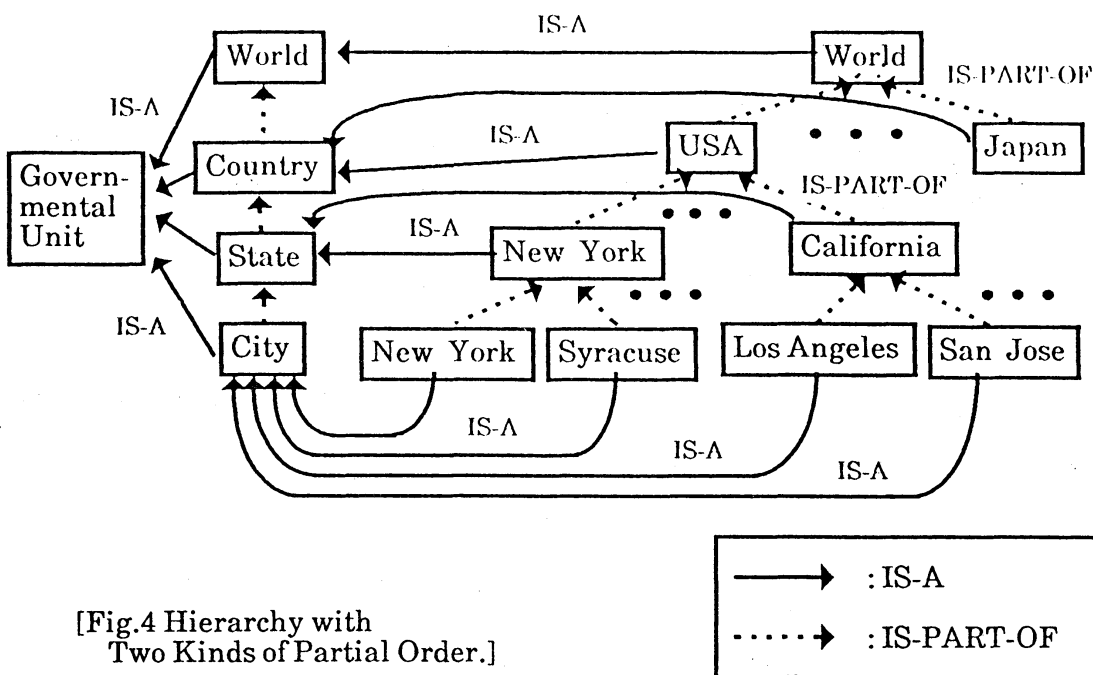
IS-A

World

World

IS-PART-OF

IS-A

IS-A

USA

• • •

Japan

Governmental Unit

Country

IS-PART-OF

IS-A

• • •

State

New York

California

• • •

• • •

IS-A

City

New York

Syracuse

Los Angeles

San Jose

IS-A

IS-A

IS-A

: IS-A

: IS-PART-OF

[Fig.4 Hierarchy with Two Kinds of Partial Order.]